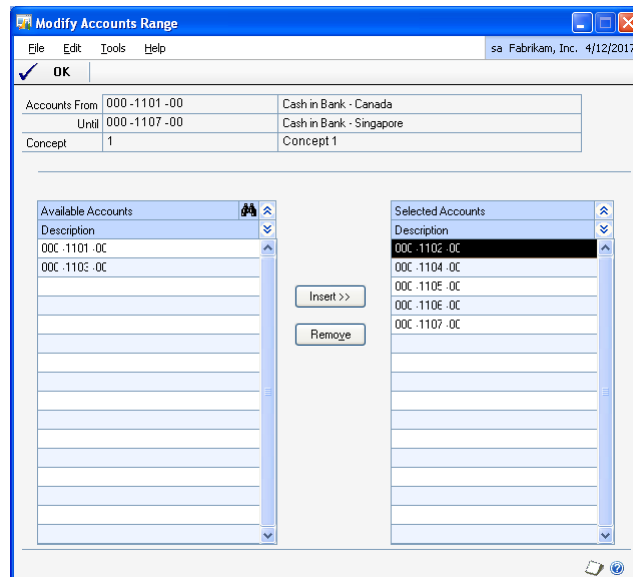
Modify Accounts Range

File Edit Tools Help

sa Fabrikam, Inc. 4/12/2017

OK

| | | |
|---|---|---|
| Accounts From | 000 -1101 -00 | Cash in Bank - Canada |
| Until | 000 -1107 -00 | Cash in Bank - Singapore |
| Concept | 1 | Concept 1 |

Available Accounts

Description

000 -1101 -00

000 -1103 -00

Insert >>

Remove

Selected Accounts

Description

000 -1102 -00

000 -1104 -00

000 -1105 -00

000 -1106 -00

000 -1107 -00